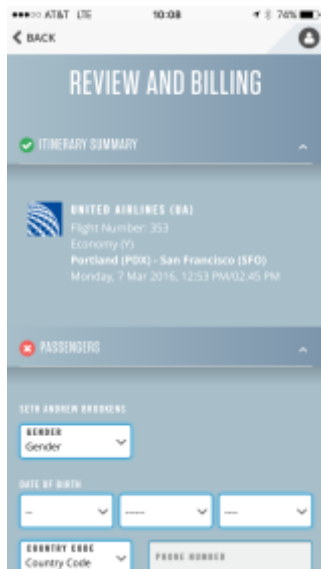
●●●○○ AT&T LTE 10:08 74%

BACK

REVIEW AND BILLING

ITINERARY SUMMARY

UNITED AIRLINES (UA)
Flight Number: 353
Economy (Y)
Portland (PDX) - San Francisco (SFO)
Monday, 7 Mar 2016, 12:53 PM/02:45 PM

PASSENGERS

SETH ANDREW BROOKENS

GENDER
Gender

DATE OF BIRTH

--

-----

----

COUNTRY CODE
Country Code

PHONE NUMBER